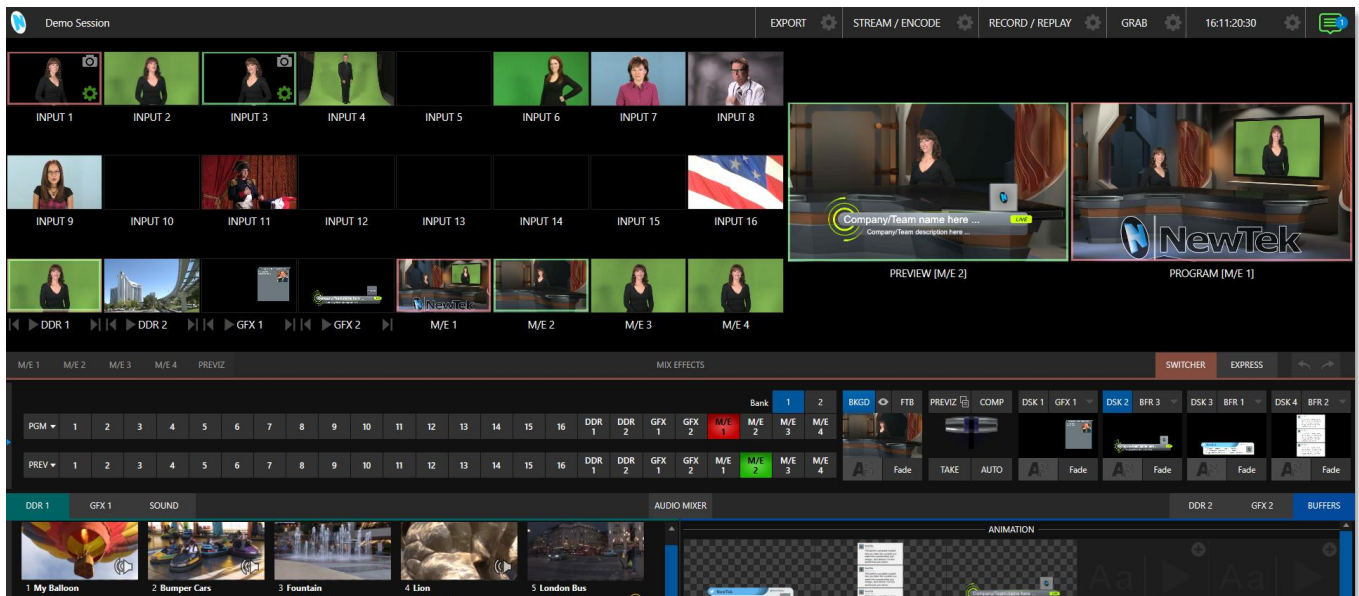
Demo Session

EXPORT STREAM / ENCODE RECORD / REPLAY GRAB 16:11:20:30

INPUT 1 INPUT 2 INPUT 3 INPUT 4 INPUT 5 INPUT 6 INPUT 7 INPUT 8

INPUT 9 INPUT 10 INPUT 11 INPUT 12 INPUT 13 INPUT 14 INPUT 15 INPUT 16

DDR 1 DDR 2 GFX 1 GFX 2 M/E 1 M/E 2 M/E 3 M/E 4

Company/Team name here ...
Company/Team description here ...
LIVE

NewTek

PREVIEW [M/E 2]

PROGRAM [M/E 1]

M/E 1 M/E 2 M/E 3 M/E 4 PREVIZ

MIX EFFECTS

SWITCHER EXPRESS

Bank 1 2

| PGM | 1 | 2 | 3 | 4 | 5 | 6 | 7 | 8 | 9 | 10 | 11 | 12 | 13 | 14 | 15 | 16 | DDR 1 | DDR 2 | GFX 1 | GFX 2 | M/E 1 | M/E 2 | M/E 3 | M/E 4 |
|---|---|---|---|---|---|---|---|---|---|---|---|---|---|---|---|---|---|---|---|---|---|---|---|---|
| PREV | 1 | 2 | 3 | 4 | 5 | 6 | 7 | 8 | 9 | 10 | 11 | 12 | 13 | 14 | 15 | 16 | DDR 1 | DDR 2 | GFX 1 | GFX 2 | M/E 1 | M/E 2 | M/E 3 | M/E 4 |

BKGD FTB PREVIZ COMP DSK 1 GFX 1 DSK 2 BFR 3 DSK 3 BFR 1 DSK 4 BFR 2

Fade TAKE AUTO Fade Fade Fade Fade

DDR 1 GFX 1 SOUND AUDIO MIXER DDR 2 GFX 2 BUFFERS

ANIMATION

1 My Balloon 2 Bumper Cars 3 Fountain 4 Lion 5 London Bus